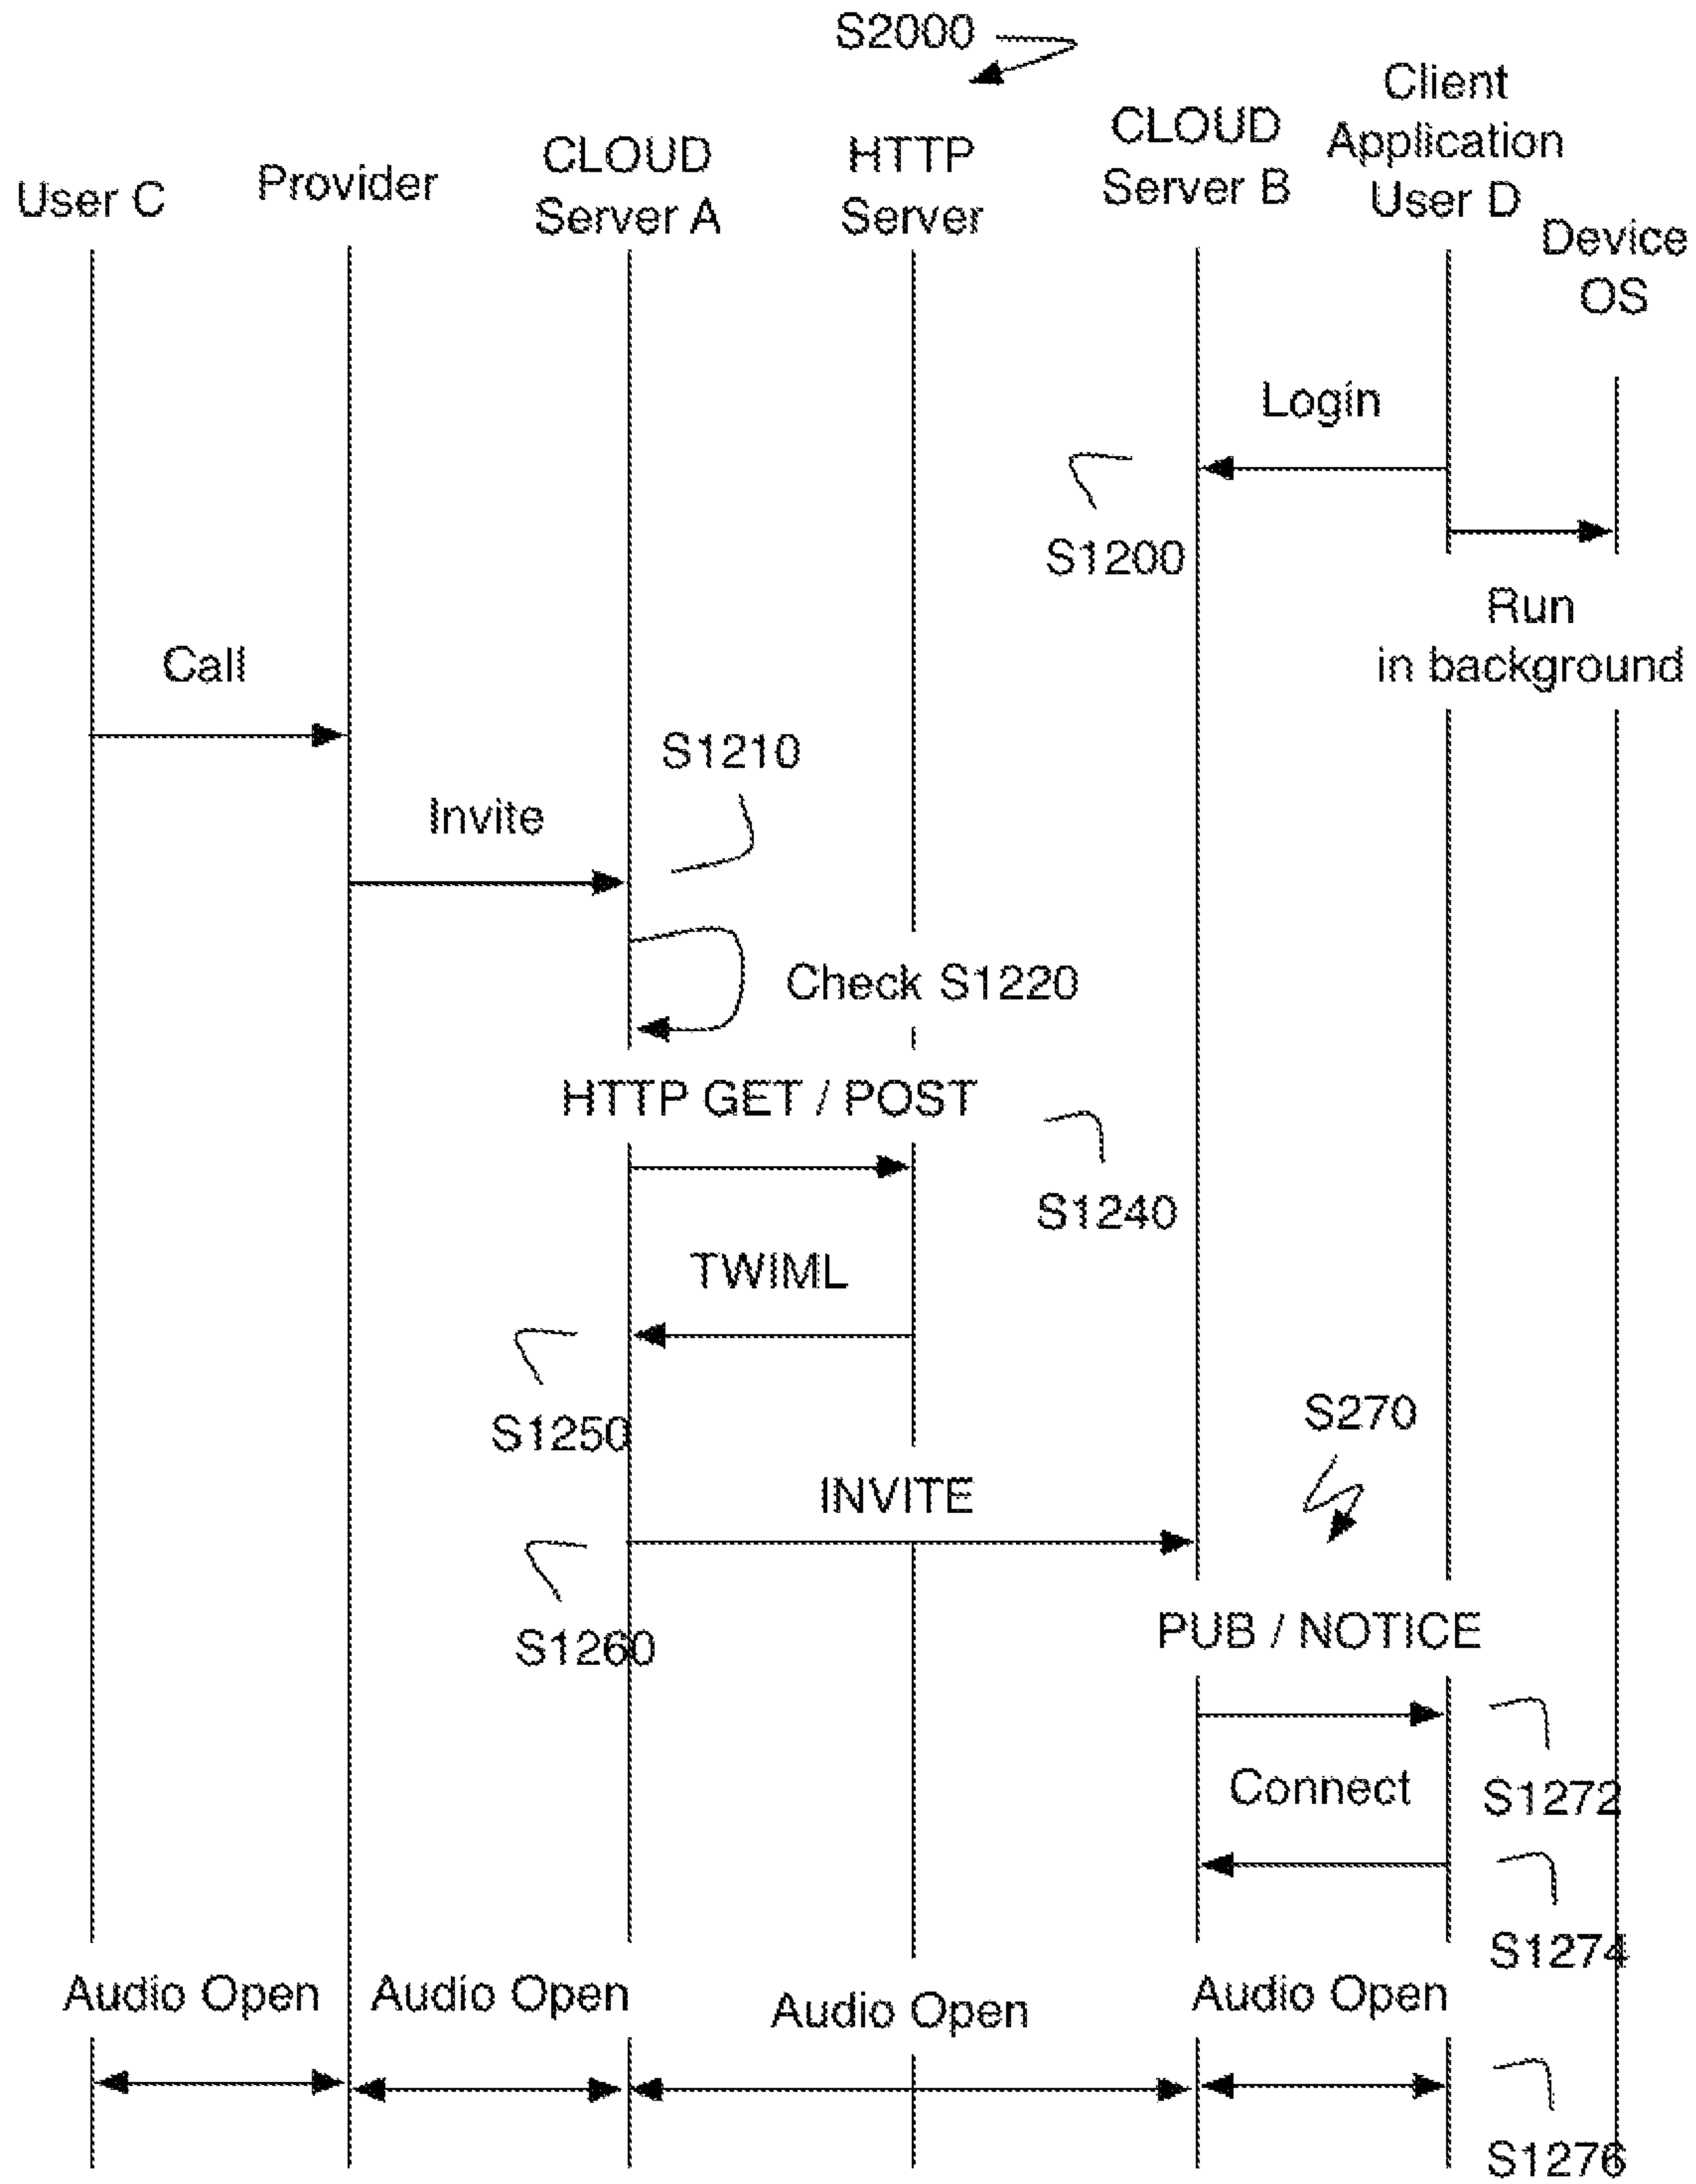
S2000

User C

Provider

CLOUD Server A

HTTP Server

CLOUD Server B

Client Application User D

Device OS

Login

S1200

Run in background

Call

S1210

Invite

Check S1220

HTTP GET / POST

S1240

TWIML

S1250

S270

INVITE

S1260

PUB / NOTICE

S1272

Connect

S1274

Audio Open

Audio Open

Audio Open

Audio Open

S1276